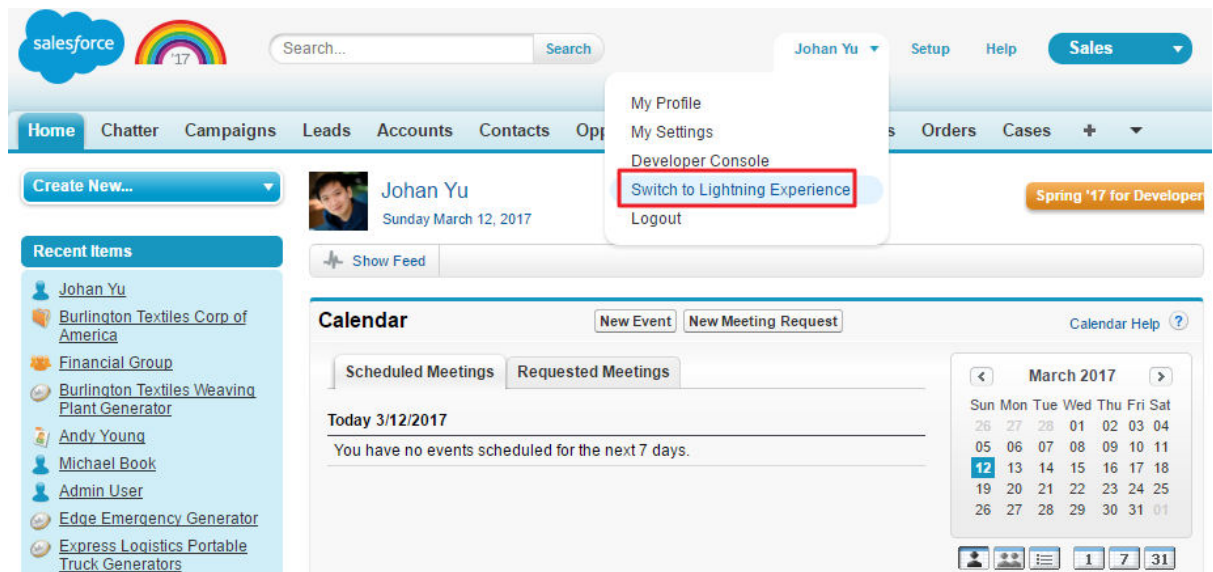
salesforce '17

Search... Search

Johan Yu Setup Help Sales

My Profile
My Settings
Developer Console
Switch to Lightning Experience
Logout

Home Chatter Campaigns Leads Accounts Contacts Opp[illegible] s Orders Cases +

Create New...

Recent Items
Johan Yu
Burlington Textiles Corp of America
Financial Group
Burlington Textiles Weaving Plant Generator
Andy Young
Michael Book
Admin User
Edge Emergency Generator
Express Logistics Portable Truck Generators

Johan Yu
Sunday March 12, 2017

Spring '17 for Developer

Show Feed

Calendar
New Event New Meeting Request
Calendar Help ?

Scheduled Meetings Requested Meetings

Today 3/12/2017
You have no events scheduled for the next 7 days.

March 2017

| Sun | Mon | Tue | Wed | Thu | Fri | Sat |
|---|---|---|---|---|---|---|
| 26 | 27 | 28 | 01 | 02 | 03 | 04 |
| 05 | 06 | 07 | 08 | 09 | 10 | 11 |
| 12 | 13 | 14 | 15 | 16 | 17 | 18 |
| 19 | 20 | 21 | 22 | 23 | 24 | 25 |
| 26 | 27 | 28 | 29 | 30 | 31 | 01 |

1 7 31